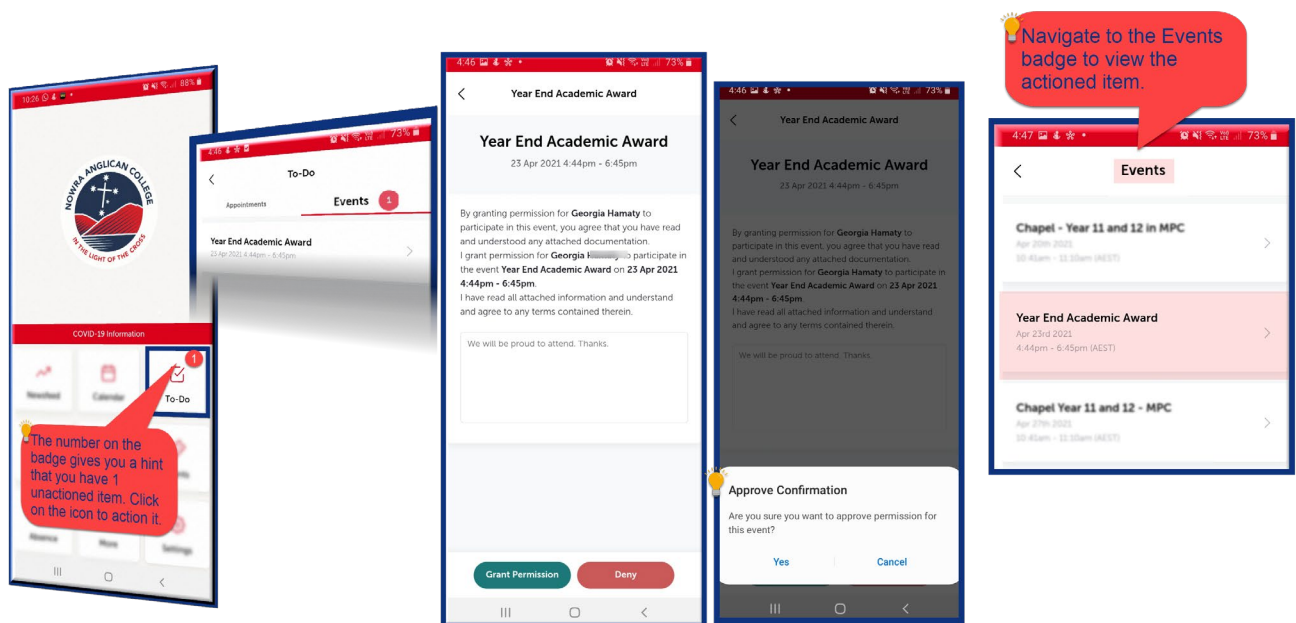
10:26 88%

NOWRA ANGLICAN COLLEGE
IN THE LIGHT OF THE CROSS

COVID-19 Information

Newsfeed
Calendar
To-Do
1

The number on the badge gives you a hint that you have 1 unactioned item. Click on the icon to action it.

Absence
More
Settings

4:46 73%

To-Do

Appointments
Events 1

Year End Academic Award
23 Apr 2021 4:44pm - 6:45pm

4:46 73%

Year End Academic Award

Year End Academic Award
23 Apr 2021 4:44pm - 6:45pm

By granting permission for **Georgia Hamaty** to participate in this event, you agree that you have read and understood any attached documentation.
I grant permission for **Georgia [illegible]** to participate in the event **Year End Academic Award** on **23 Apr 2021 4:44pm - 6:45pm**.
I have read all attached information and understand and agree to any terms contained therein.

We will be proud to attend. Thanks.

Grant Permission
Deny

4:46 73%

Year End Academic Award

Year End Academic Award
23 Apr 2021 4:44pm - 6:45pm

By granting permission for **Georgia Hamaty** to participate in this event, you agree that you have read and understood any attached documentation.
I grant permission for **Georgia Hamaty** to participate in the event **Year End Academic Award** on **23 Apr 2021 4:44pm - 6:45pm**.
I have read all attached information and understand and agree to any terms contained therein.

We will be proud to attend. Thanks.

Approve Confirmation
Are you sure you want to approve permission for this event?
Yes
Cancel

Navigate to the Events badge to view the actioned item.

4:47 73%

Events

Chapel - Year 11 and 12 in MPC
Apr 20th 2021
10:41am - 11:10am (AEST)

Year End Academic Award
Apr 23rd 2021
4:44pm - 6:45pm (AEST)

Chapel Year 11 and 12 - MPC
Apr 27th 2021
10:41am - 11:10am (AEST)